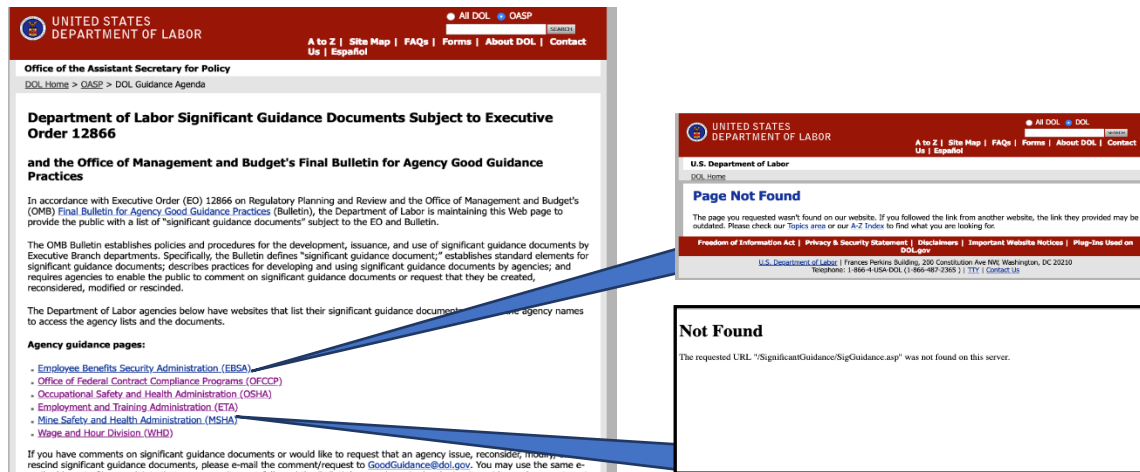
UNITED STATES DEPARTMENT OF LABOR

All DOL OASP

SEARCH

A to Z | Site Map | FAQs | Forms | About DOL | Contact Us | Español

Office of the Assistant Secretary for Policy

DOL Home > OASP > DOL Guidance Agenda

Department of Labor Significant Guidance Documents Subject to Executive Order 12866

and the Office of Management and Budget's Final Bulletin for Agency Good Guidance Practices

In accordance with Executive Order (EO) 12866 on Regulatory Planning and Review and the Office of Management and Budget's (OMB) Final Bulletin for Agency Good Guidance Practices (Bulletin), the Department of Labor is maintaining this Web page to provide the public with a list of "significant guidance documents" subject to the EO and Bulletin.

The OMB Bulletin establishes policies and procedures for the development, issuance, and use of significant guidance documents by Executive Branch departments. Specifically, the Bulletin defines "significant guidance document;" establishes standard elements for significant guidance documents; describes practices for developing and using significant guidance documents by agencies; and requires agencies to enable the public to comment on significant guidance documents or request that they be created, reconsidered, modified or rescinded.

The Department of Labor agencies below have websites that list their significant guidance document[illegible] agency names to access the agency lists and the documents.

Agency guidance pages:

Employee Benefits Security Administration (EBSA)
Office of Federal Contract Compliance Programs (OFCCP)
Occupational Safety and Health Administration (OSHA)
Employment and Training Administration (ETA)
Mine Safety and Health Administration (MSHA)
Wage and Hour Division (WHD)

If you have comments on significant guidance documents or would like to request that an agency issue, reconsider, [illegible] rescind significant guidance documents, please e-mail the comment/request to GoodGuidance@dol.gov. You may use the same e-

UNITED STATES DEPARTMENT OF LABOR

All DOL DOL

SEARCH

A to Z | Site Map | FAQs | Forms | About DOL | Contact Us | Español

U.S. Department of Labor

DOL Home

Page Not Found

The page you requested wasn't found on our website. If you followed the link from another website, the link they provided may be outdated. Please check our Topics area or our A-Z Index to find what you are looking for.

Freedom of Information Act | Privacy & Security Statement | Disclaimers | Important Website Notices | Plug-Ins Used on DOL.gov

U.S. Department of Labor | Frances Perkins Building, 200 Constitution Ave NW, Washington, DC 20210
Telephone: 1-866-4-USA-DOL (1-866-487-2365) | TTY | Contact Us

Not Found

The requested URL "/SignificantGuidance/SigGuidance.asp" was not found on this server.